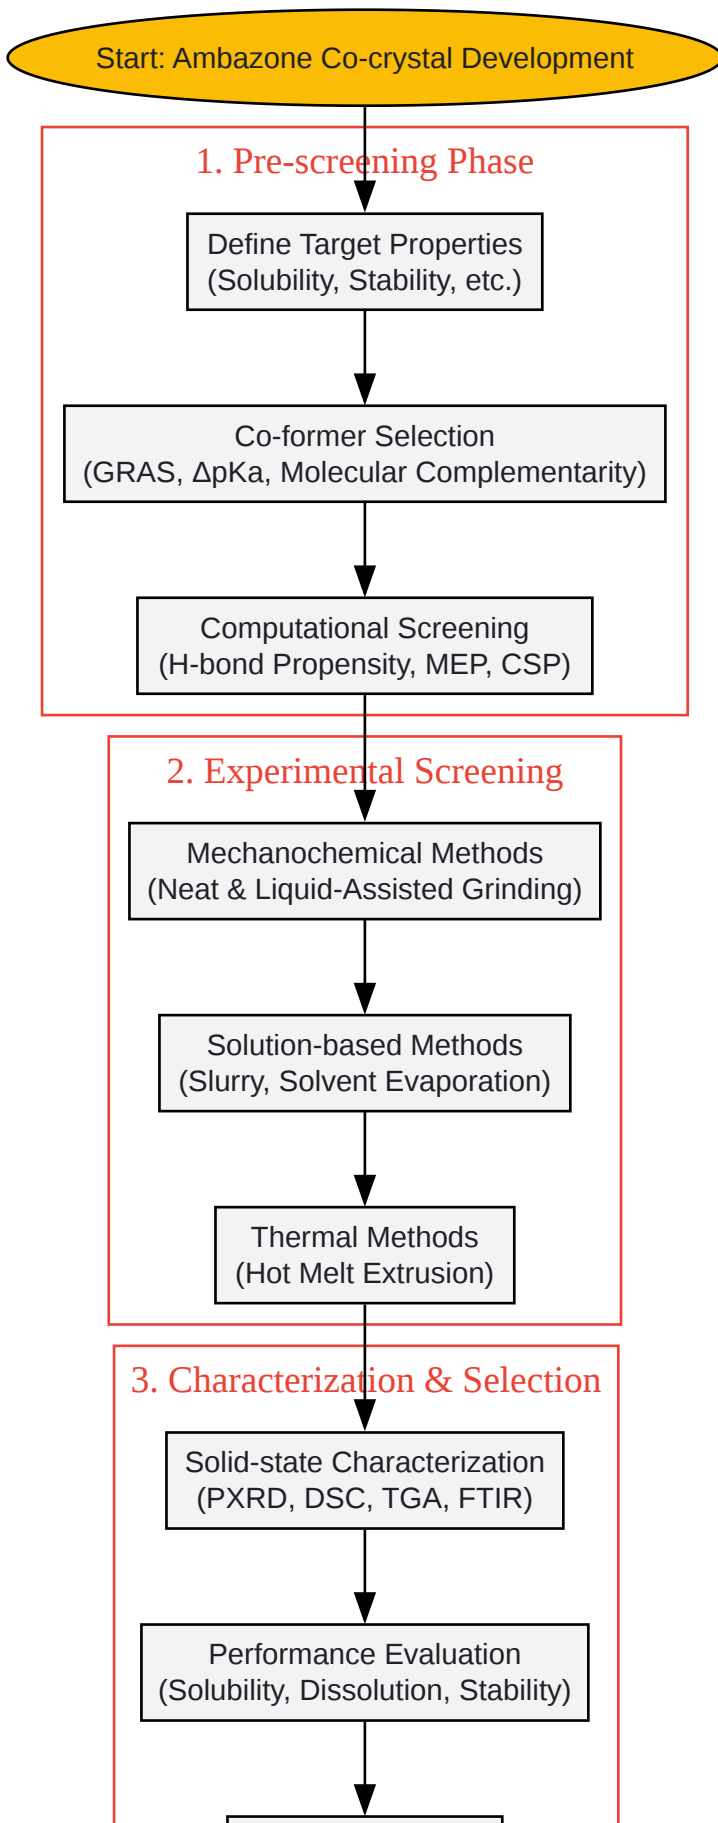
Start: Ambazone Co-crystal Development

1. Pre-screening Phase

Define Target Properties
(Solubility, Stability, etc.)

Co-former Selection
(GRAS, ΔpKa, Molecular Complementarity)

Computational Screening
(H-bond Propensity, MEP, CSP)

2. Experimental Screening

Mechanochemical Methods
(Neat & Liquid-Assisted Grinding)

Solution-based Methods
(Slurry, Solvent Evaporation)

Thermal Methods
(Hot Melt Extrusion)

3. Characterization & Selection

Solid-state Characterization
(PXRD, DSC, TGA, FTIR)

Performance Evaluation
(Solubility, Dissolution, Stability)